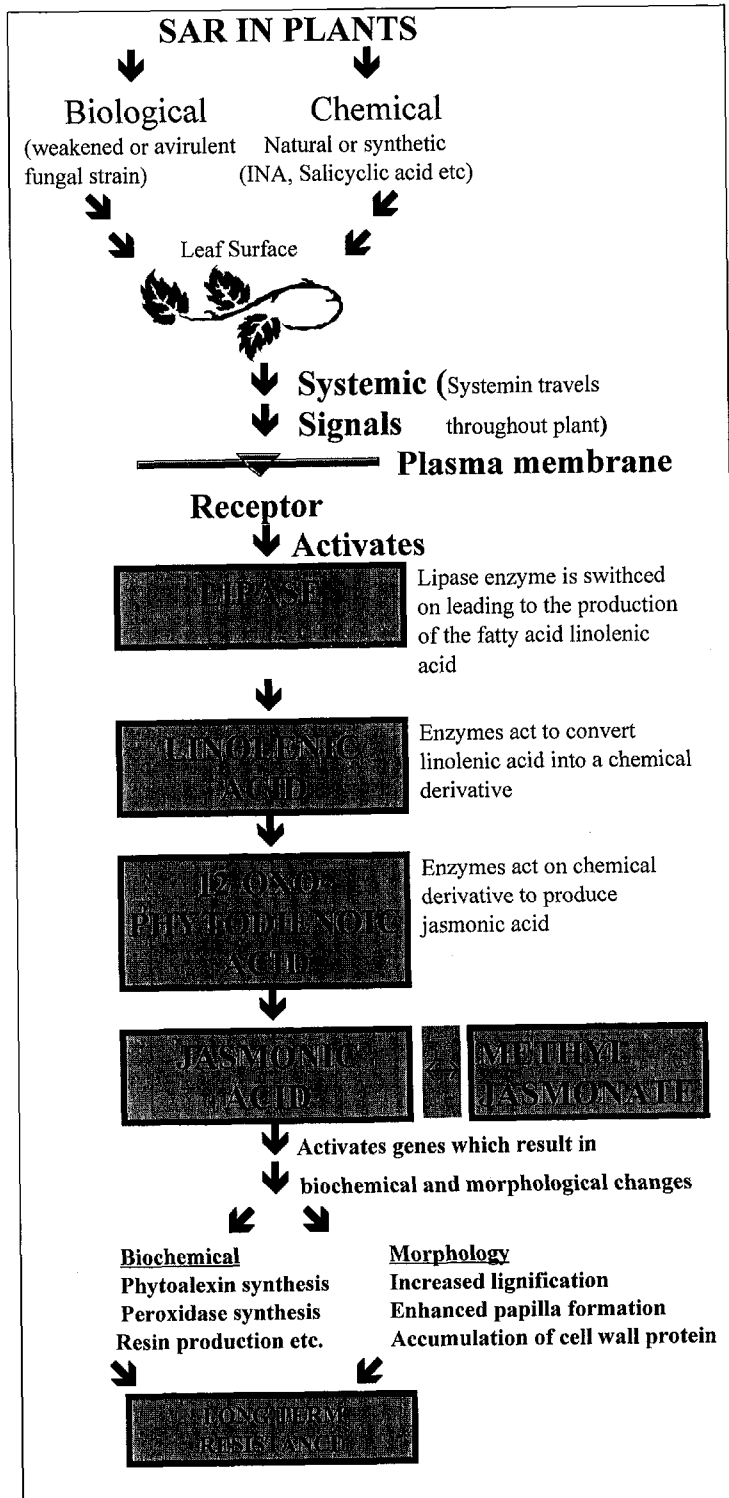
SAR IN PLANTS

Biological
(weakened or avirulent fungal strain)

Chemical
Natural or synthetic
(INA, Salicyclic acid etc)

Leaf Surface

Systemic (Systemin travels
Signals throughout plant)

Plasma membrane

Receptor

Activates

LIPASE

Lipase enzyme is swithced on leading to the production of the fatty acid linolenic acid

LINOLENIC ACID

Enzymes act to convert linolenic acid into a chemical derivative

12 OXO-PHYTODIENOIC ACID

Enzymes act on chemical derivative to produce jasmonic acid

JASMONIC ACID

METHYL JASMONATE

Activates genes which result in
biochemical and morphological changes

Biochemical
Phytoalexin synthesis
Peroxidase synthesis
Resin production etc.

Morphology
Increased lignification
Enhanced papilla formation
Accumulation of cell wall protein

LONG TERM RESISTANCE